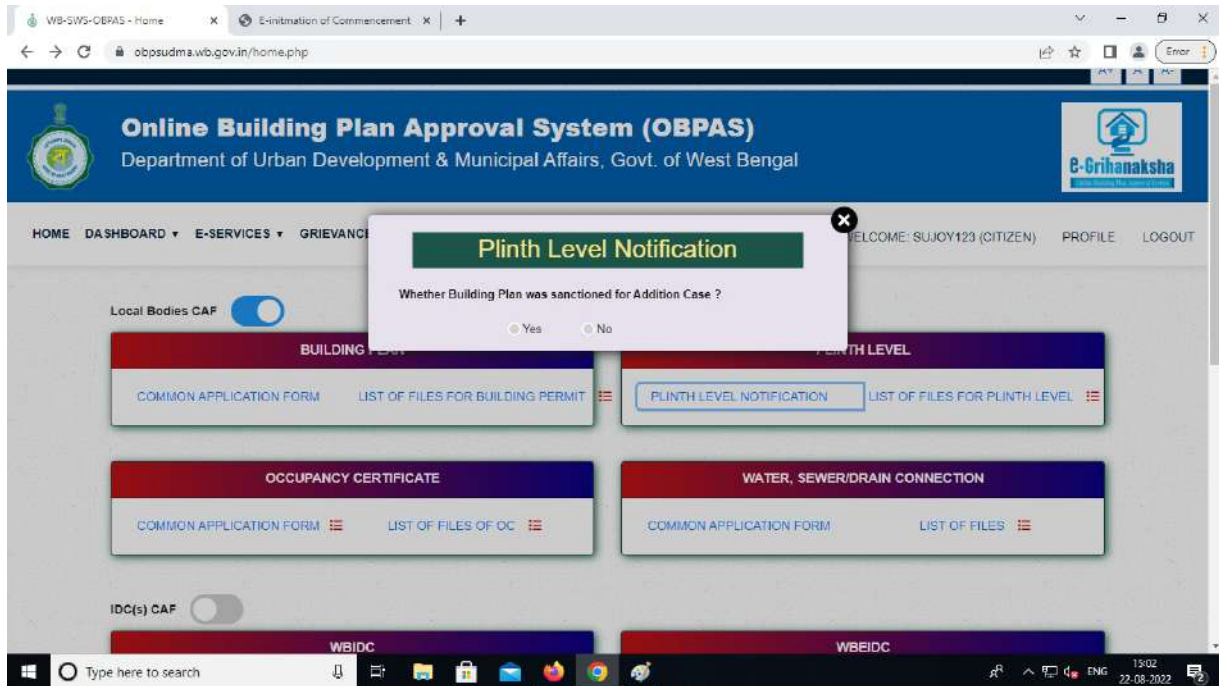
WB-SWS-OBPAS - Home
E-initmation of Commencement
obpsudma.wb.gov.in/home.php
Error
A+ A A-

Online Building Plan Approval System (OBPAS)
Department of Urban Development & Municipal Affairs, Govt. of West Bengal

e-Grihanaksha

HOME DASHBOARD ▾ E-SERVICES ▾ GRIEVANC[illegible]
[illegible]ELCOME: SUJOY123 (CITIZEN) PROFILE LOGOUT

Plinth Level Notification

Whether Building Plan was sanctioned for Addition Case ?

Yes No

Local Bodies CAF

BUILDING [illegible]
COMMON APPLICATION FORM LIST OF FILES FOR BUILDING PERMIT

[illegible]TH LEVEL
PLINTH LEVEL NOTIFICATION LIST OF FILES FOR PLINTH LEVEL

OCCUPANCY CERTIFICATE
COMMON APPLICATION FORM LIST OF FILES OF OC

WATER, SEWER/DRAIN CONNECTION
COMMON APPLICATION FORM LIST OF FILES

IDC(s) CAF

WBIDC

WBEIDC

Type here to search
ENG 15:02 22-08-2022